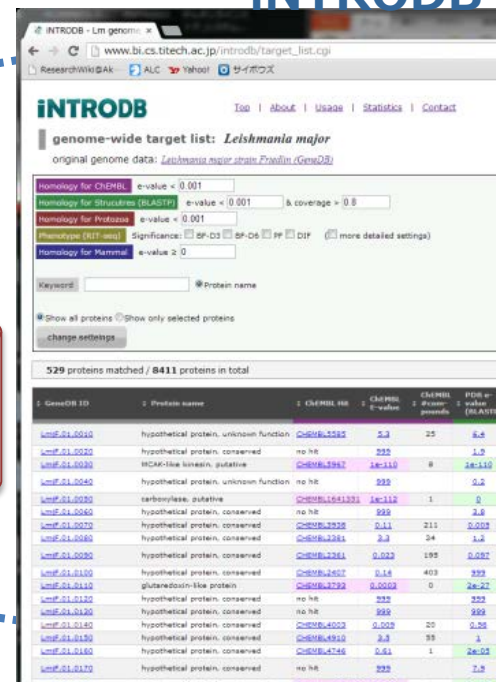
INTRODB

INTRODB - Lm genome ×

www.bi.cs.titech.ac.jp/introdb/target_list.cgi

ResearchWiki@Ak… ALC Yahoo! サイボウズ

iNTRODB

Top | About | Usage | Statistics | Contact

genome-wide target list: *Leishmania major*

original genome data: Leishmania major strain Friedlin (GeneDB)

Homology for ChEMBL e-value < 0.001

Homology for Strucutres (BLASTP) e-value < 0.001 & coverage > 0.8

Homology for Protozoa e-value < 0.001

Phenotype (RIT-seq) Significance: BF-D3 BF-D6 PF DIF (more detailed settings)

Homology for Mammal e-value ≥ 0

Keyword Protein name

Show all proteins Show only selected proteins

change settings

529 proteins matched / 8411 proteins in total

| GeneDB ID | Protein name | ChEMBL Hit | ChEMBL E-value | ChEMBL #compounds | PDB e-value (BLAST) |
|---|---|---|---|---|---|
| LmjF.01.0010 | hypothetical protein, unknown function | CHEMBL5585 | 5.3 | 25 | 4.4 |
| LmjF.01.0020 | hypothetical protein, conserved | no hit | 999 | | 1.5 |
| LmjF.01.0030 | MCAK-like kinesin, putative | CHEMBL5967 | 1e-110 | 8 | 1e-110 |
| LmjF.01.0040 | hypothetical protein, unknown function | no hit | 999 | | 0.2 |
| LmjF.01.0050 | carboxylase, putative | CHEMBL1641351 | 1e-112 | 1 | 0 |
| LmjF.01.0060 | hypothetical protein, conserved | no hit | 999 | | 3.9 |
| LmjF.01.0070 | hypothetical protein, conserved | CHEMBL3938 | 0.11 | 211 | 0.009 |
| LmjF.01.0080 | hypothetical protein, conserved | CHEMBL2381 | 3.3 | 34 | 1.3 |
| LmjF.01.0090 | hypothetical protein, conserved | CHEMBL2361 | 0.023 | 195 | 0.097 |
| LmjF.01.0100 | hypothetical protein, conserved | CHEMBL2407 | 0.14 | 403 | 999 |
| LmjF.01.0110 | glutaredoxin-like protein | CHEMBL3792 | 0.0002 | 0 | 2e-27 |
| LmjF.01.0120 | hypothetical protein, conserved | no hit | 999 | | 999 |
| LmjF.01.0130 | hypothetical protein, conserved | no hit | 999 | | 999 |
| LmjF.01.0140 | hypothetical protein, conserved | CHEMBL4003 | 0.009 | 20 | 0.56 |
| LmjF.01.0150 | hypothetical protein, conserved | CHEMBL4910 | 3.8 | 55 | 1 |
| LmjF.01.0160 | hypothetical protein, conserved | CHEMBL4746 | 0.61 | 1 | 2e-05 |
| LmjF.01.0170 | hypothetical protein, conserved | no hit | 999 | | 7.9 |